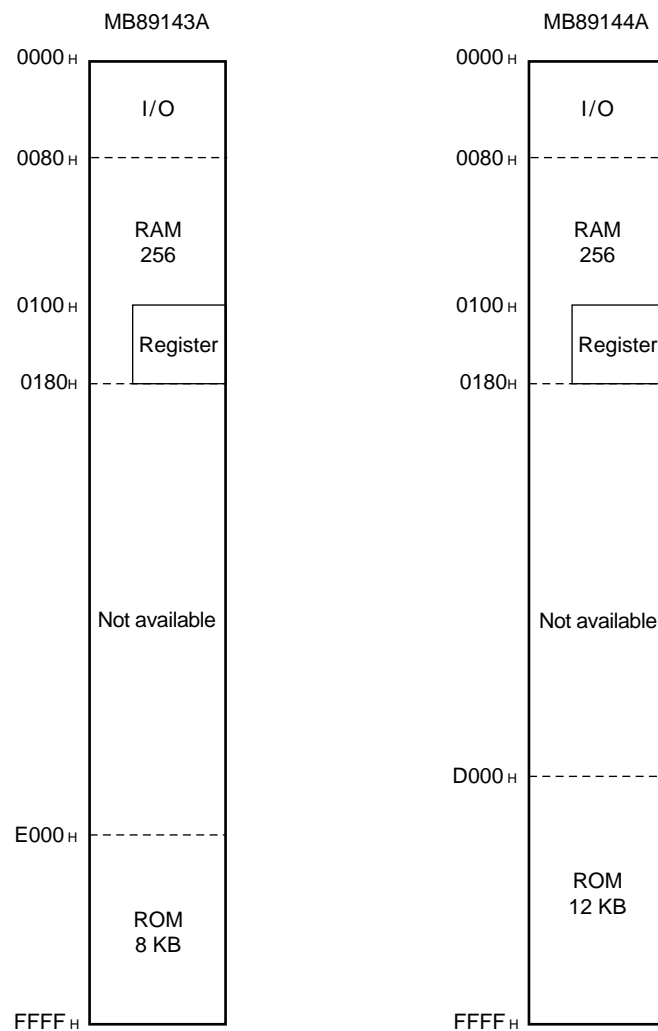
MB89143A

0000 H

I/O

0080 H

RAM
256

0100 H

Register

0180H

Not available

E000 H

ROM
8 KB

FFFF H

MB89144A

0000 H

I/O

0080 H

RAM
256

0100 H

Register

0180H

Not available

D000 H

ROM
12 KB

FFFF H